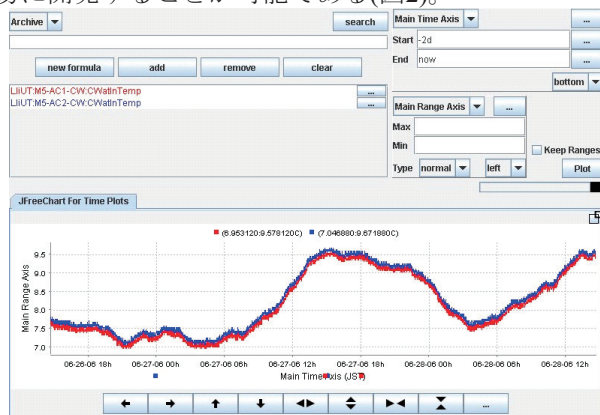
Archive
search
new formula
add
remove
clear
LIiUT:M5-AC1-CW:CWatInTemp
LIiUT:M5-AC2-CW:CWatInTemp
...
...
Main Time Axis
...
Start -2d
...
End now
...
bottom
Main Range Axis
...
Max
Min
Keep Ranges
Type normal
left
Plot
JFreeChart For Time Plots
(6.953120:9.578120C)
(7.046880:9.671880C)
9.5
9.0
8.5
8.0
7.5
7.0
Main Range Axis
06-26-06 18h
06-27-06 00h
06-27-06 06h
06-27-06 12h
06-27-06 18h
06-28-06 00h
06-28-06 06h
06-28-06 12h
Main Time Axis (JST)
...